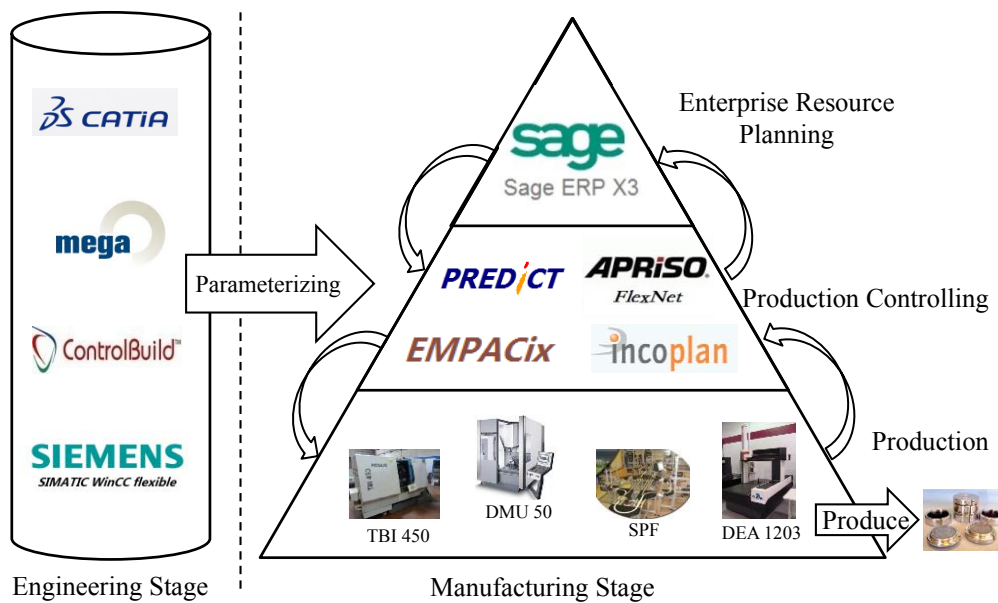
CATIA

mega

ControlBuild

SIEMENS
SIMATIC WinCC flexible

Engineering Stage

Parameterizing

Enterprise Resource Planning

sage
Sage ERP X3

PREDICT

APRISO
FlexNet

Production Controlling

EMPACix

incoplan

Production

TBI 450

DMU 50

SPF

DEA 1203

Produce

Manufacturing Stage